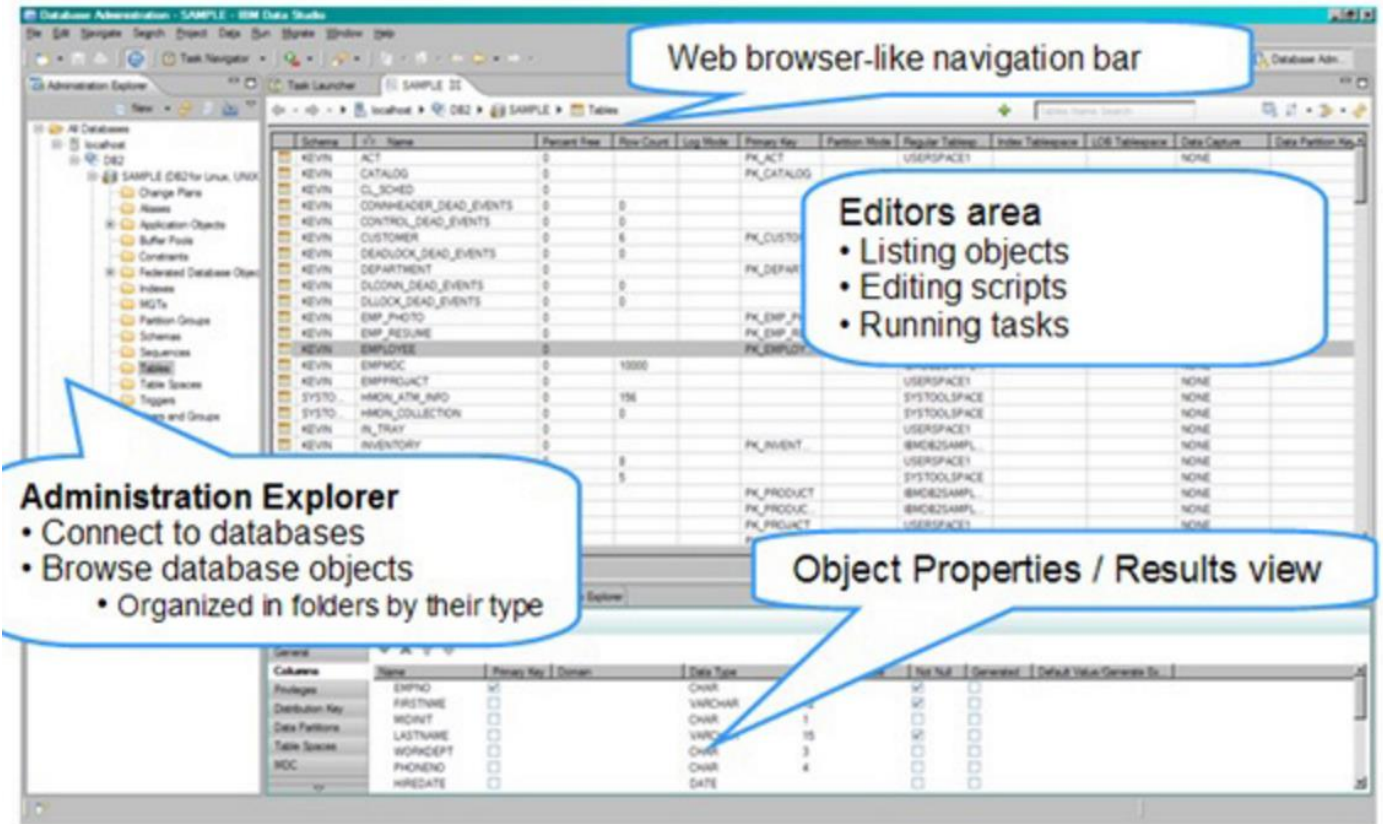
Database Administration - SAMPLE - IBM Data Studio

File Edit Navigate Search Project Data Run Migrate Window Help

Task Navigator

Database Adm...

Administration Explorer

Task Launcher

SAMPLE

Web browser-like navigation bar

New

localhost ▸ DB2 ▸ SAMPLE ▸ Tables

Tables Name Search

All Databases
localhost
DB2
SAMPLE (DB2 for Linux, UNIX
Change Plans
Aliases
Application Objects
Buffer Pools
Constraints
Federated Database Objec
Indexes
MQTs
Partition Groups
Schemas
Sequences
Tables
Table Spaces
Triggers
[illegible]s and Groups

| Schema | Name | Percent Free | Row Count | Log Mode | Primary Key | Partition Mode | Regular Tablesp | Index Tablespace | LOB Tablespace | Data Capture | Data Partition Ke |
|---|---|---|---|---|---|---|---|---|---|---|---|
| KEVIN | ACT | 0 | | | PK_ACT | | USERSPACE1 | | | NONE | |
| KEVIN | CATALOG | 0 | | | PK_CATALOG | | | | | | |
| KEVIN | CL_SCHED | 0 | | | | | | | | | |
| KEVIN | CONNHEADER_DEAD_EVENTS | 0 | 0 | | | | | | | | |
| KEVIN | CONTROL_DEAD_EVENTS | 0 | 0 | | | | | | | | |
| KEVIN | CUSTOMER | 0 | 6 | | PK_CUSTO | | | | | | |
| KEVIN | DEADLOCK_DEAD_EVENTS | 0 | 0 | | | | | | | | |
| KEVIN | DEPARTMENT | 0 | | | PK_DEPART | | | | | | |
| KEVIN | DLCONN_DEAD_EVENTS | 0 | 0 | | | | | | | | |
| KEVIN | DLLOCK_DEAD_EVENTS | 0 | 0 | | | | | | | | |
| KEVIN | EMP_PHOTO | 0 | | | PK_EMP_P | | | | | | |
| KEVIN | EMP_RESUME | 0 | | | PK_EMP_R | | | | | | |
| KEVIN | EMPLOYEE | 0 | | | PK_EMPLOY | | | | | | |
| KEVIN | EMPMDC | 0 | 10000 | | | | | | | NONE | |
| KEVIN | EMPPROJACT | 0 | | | | | USERSPACE1 | | | NONE | |
| SYSTO... | HMON_ATM_INFO | 0 | 156 | | | | SYSTOOLSPACE | | | NONE | |
| SYSTO... | HMON_COLLECTION | 0 | 0 | | | | SYSTOOLSPACE | | | NONE | |
| KEVIN | IN_TRAY | 0 | | | | | USERSPACE1 | | | NONE | |
| KEVIN | INVENTORY | 0 | | | PK_INVENT... | | IBMDB2SAMPL... | | | NONE | |
| | | | 8 | | | | USERSPACE1 | | | NONE | |
| | | | 5 | | | | SYSTOOLSPACE | | | NONE | |
| | | | | | PK_PRODUCT | | IBMDB2SAMPL... | | | NONE | |
| | | | | | PK_PRODUC... | | IBMDB2SAMPL... | | | NONE | |
| | | | | | PK_PROJACT | | USERSPACE1 | | | NONE | |

Editors area
• Listing objects
• Editing scripts
• Running tasks

Administration Explorer
• Connect to databases
• Browse database objects
• Organized in folders by their type

Object Properties / Results view

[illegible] Explorer

General
Columns
Privileges
Distribution Key
Data Partitions
Table Spaces
MDC

| Name | Primary Key | Domain | Data Type | | | Not Null | Generated | Default Value/Generate Ex... |
|---|---|---|---|---|---|---|---|---|
| EMPNO | ☑ | | CHAR | | | ☑ | ☐ | |
| FIRSTNAME | ☐ | | VARCHAR | | | ☑ | ☐ | |
| MIDINIT | ☐ | | CHAR | 1 | | ☐ | ☐ | |
| LASTNAME | ☐ | | VARC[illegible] | 15 | | ☑ | ☐ | |
| WORKDEPT | ☐ | | CHAR | 3 | | ☐ | ☐ | |
| PHONENO | ☐ | | CHAR | 4 | | ☐ | ☐ | |
| HIREDATE | ☐ | | DATE | | | ☐ | ☐ | |